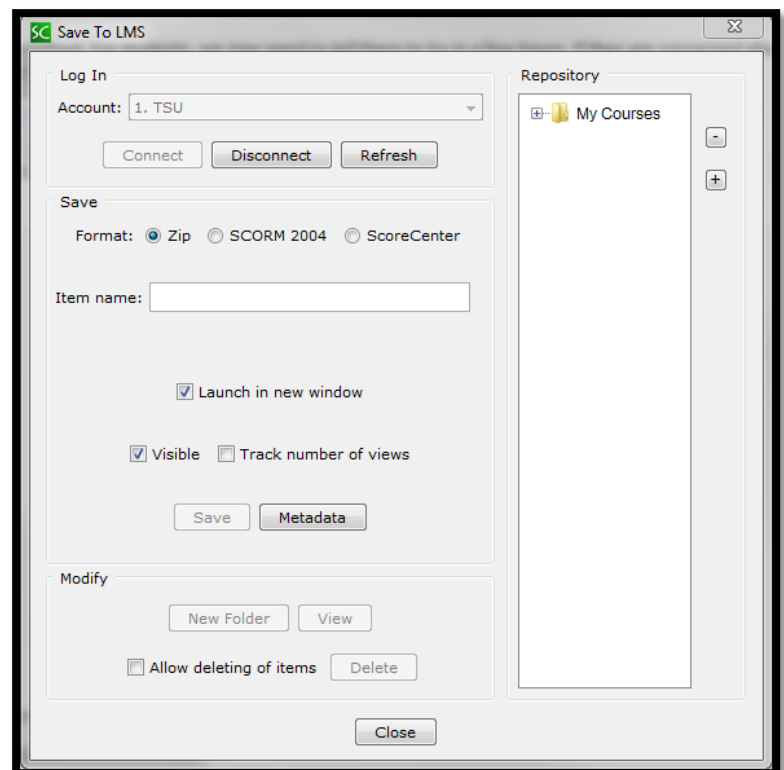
SC Save To LMS

Log In

Account: 1. TSU

Connect Disconnect Refresh

Save

Format: Zip SCORM 2004 ScoreCenter

Item name:

Launch in new window

Visible Track number of views

Save Metadata

Modify

New Folder View

Allow deleting of items Delete

Repository

My Courses

-

+

Close